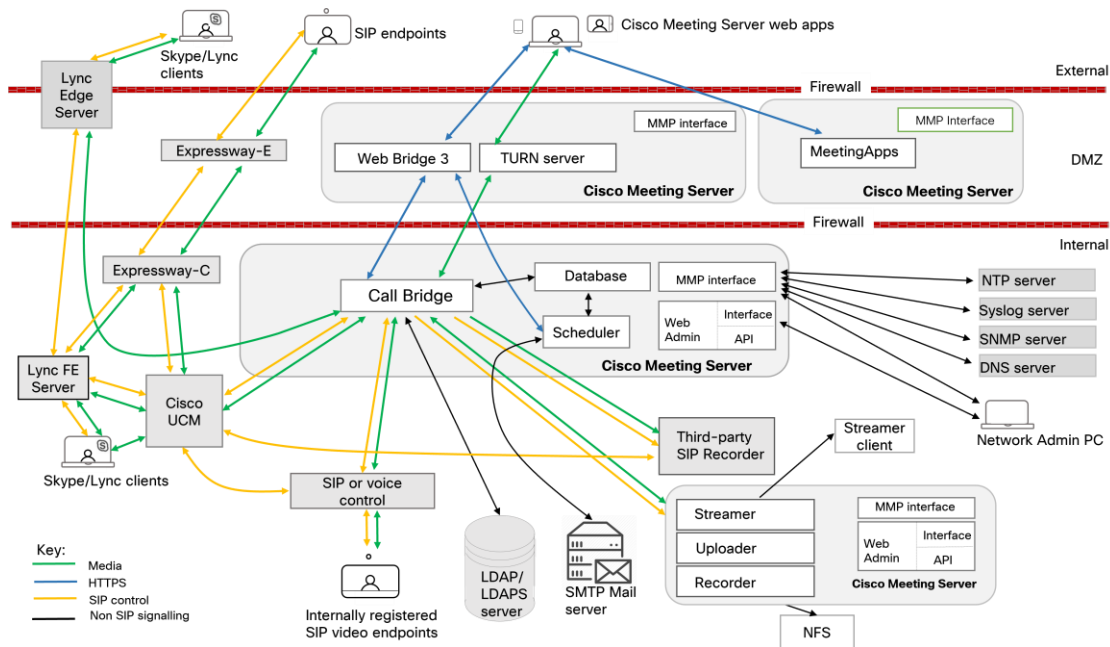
Skype/Lync clients

SIP endpoints

Cisco Meeting Server web apps

Lync Edge Server

External

Firewall

MMP interface

MMP Interface

Expressway-E

Web Bridge 3

TURN server

MeetingApps

DMZ

Cisco Meeting Server

Cisco Meeting Server

Firewall

Internal

Expressway-C

Database

MMP interface

NTP server

Call Bridge

Syslog server

Web Admin

Interface

API

Scheduler

SNMP server

Lync FE Server

Cisco Meeting Server

DNS server

Cisco UCM

Skype/Lync clients

Third-party SIP Recorder

Streamer client

Network Admin PC

SIP or voice control

Streamer

MMP interface

Uploader

Web Admin

Interface

API

Key:

Media

HTTPS

SIP control

Non SIP signalling

Recorder

Cisco Meeting Server

LDAP/ LDAPS server

SMTP Mail server

Internally registered SIP video endpoints

NFS